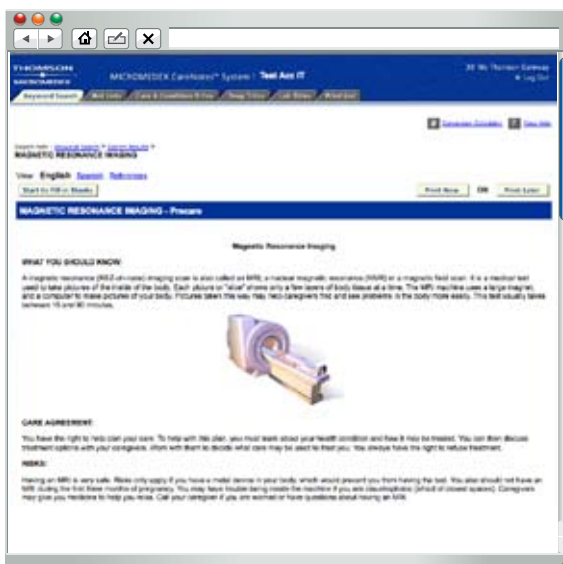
THOMSON MICROMEDEX

MICROMEDEX CareNotes® System : Test Acc IT

Log Out

Keyword Search

MAGNETIC RESONANCE IMAGING

View: English Spanish References

Start to Fill-in Blanks

Print Now OR Print Later

MAGNETIC RESONANCE IMAGING - Precare

Magnetic Resonance Imaging

WHAT YOU SHOULD KNOW:

A magnetic resonance (MAG-ne-tik) imaging scan is also called an MRI, a nuclear magnetic resonance (NMR) or a magnetic field scan. It is a medical test used to take pictures of the inside of the body. Each picture or "slice" shows only a few layers of body tissue at a time. The MRI machine uses a large magnet, and a computer to make pictures of your body. Pictures taken this way may help caregivers find and see problems in the body more easily. This test usually takes between 15 and 90 minutes.

CARE AGREEMENT:

You have the right to help plan your care. To help with this plan, you must learn about your health condition and how it may be treated. You can then discuss treatment options with your caregivers. Work with them to decide what care may be used to treat you. You always have the right to refuse treatment.

RISKS:

Having an MRI is very safe. Risks only apply if you have a metal device in your body, which would prevent you from having the test. You also should not have an MRI during the first three months of pregnancy. You may have trouble being inside the machine if you are claustrophobic (afraid of closed spaces). Caregivers may give you medicine to help you relax. Call your caregiver if you are worried or have questions about having an MRI.